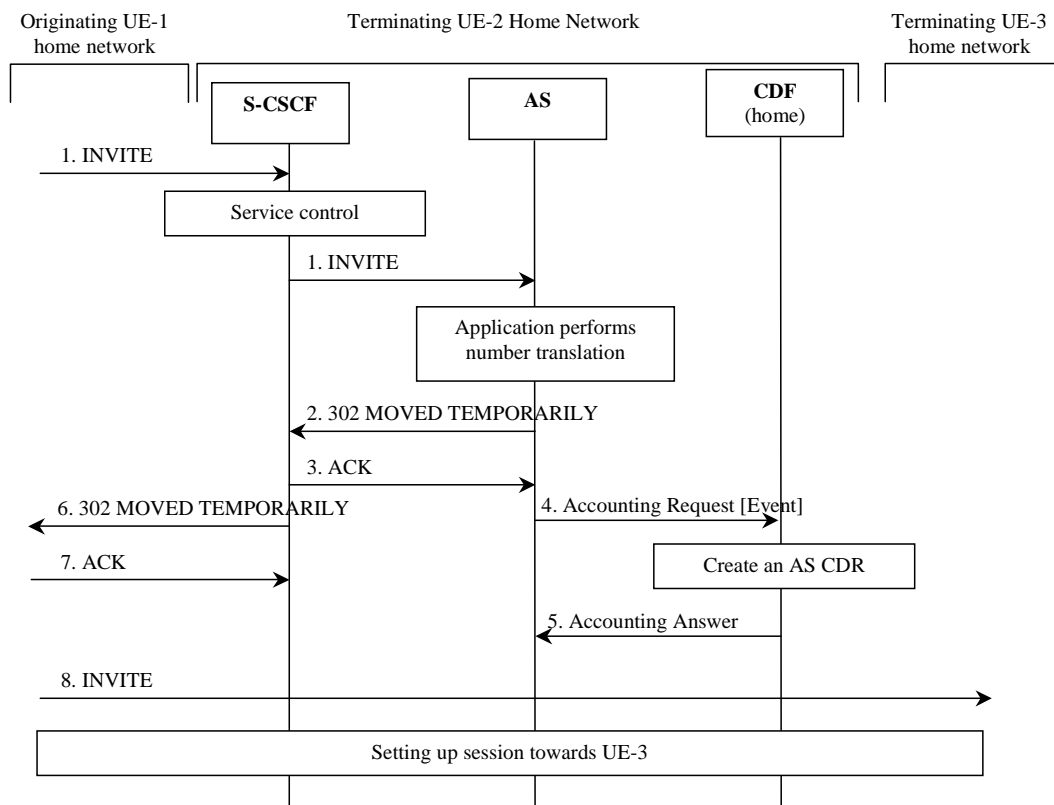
Originating UE-1 home network

Terminating UE-2 Home Network

Terminating UE-3 home network

S-CSCF

AS

CDF (home)

1. INVITE

Service control

1. INVITE

Application performs number translation

2. 302 MOVED TEMPORARILY

3. ACK

6. 302 MOVED TEMPORARILY

4. Accounting Request [Event]

7. ACK

Create an AS CDR

5. Accounting Answer

8. INVITE

Setting up session towards UE-3